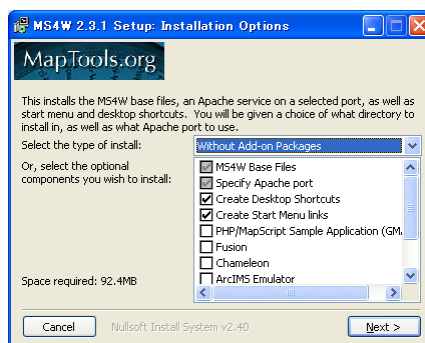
MS4W 2.3.1 Setup: Installation Options

MapTools.org

This installs the MS4W base files, an Apache service on a selected port, as well as start menu and desktop shortcuts. You will be given a choice of what directory to install in, as well as what Apache port to use.

Select the type of install:

Without Add-on Packages

Or, select the optional components you wish to install:

MS4W Base Files
Specify Apache port
Create Desktop Shortcuts
Create Start Menu links
PHP/MapScript Sample Application (GM
Fusion
Chameleon
ArcIMS Emulator

Space required: 92.4MB

Cancel

Nullsoft Install System v2.40

Next >